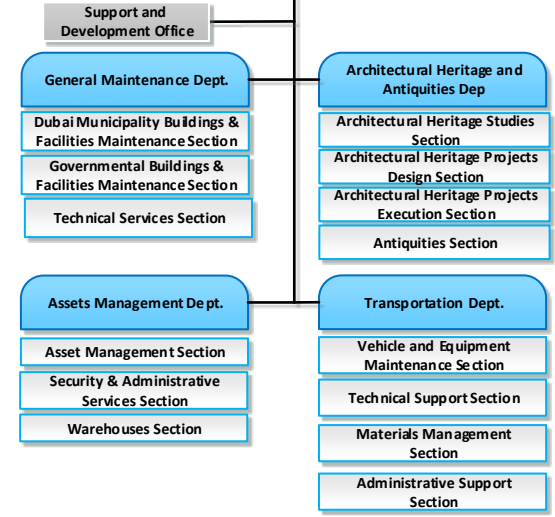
Support and Development Office

General Maintenance Dept.

Dubai Municipality Buildings & Facilities Maintenance Section

Governmental Buildings & Facilities Maintenance Section

Technical Services Section

Architectural Heritage and Antiquities Dep

Architectural Heritage Studies Section

Architectural Heritage Projects Design Section

Architectural Heritage Projects Execution Section

Antiquities Section

Assets Management Dept.

Asset Management Section

Security & Administrative Services Section

Warehouses Section

Transportation Dept.

Vehicle and Equipment Maintenance Section

Technical Support Section

Materials Management Section

Administrative Support Section